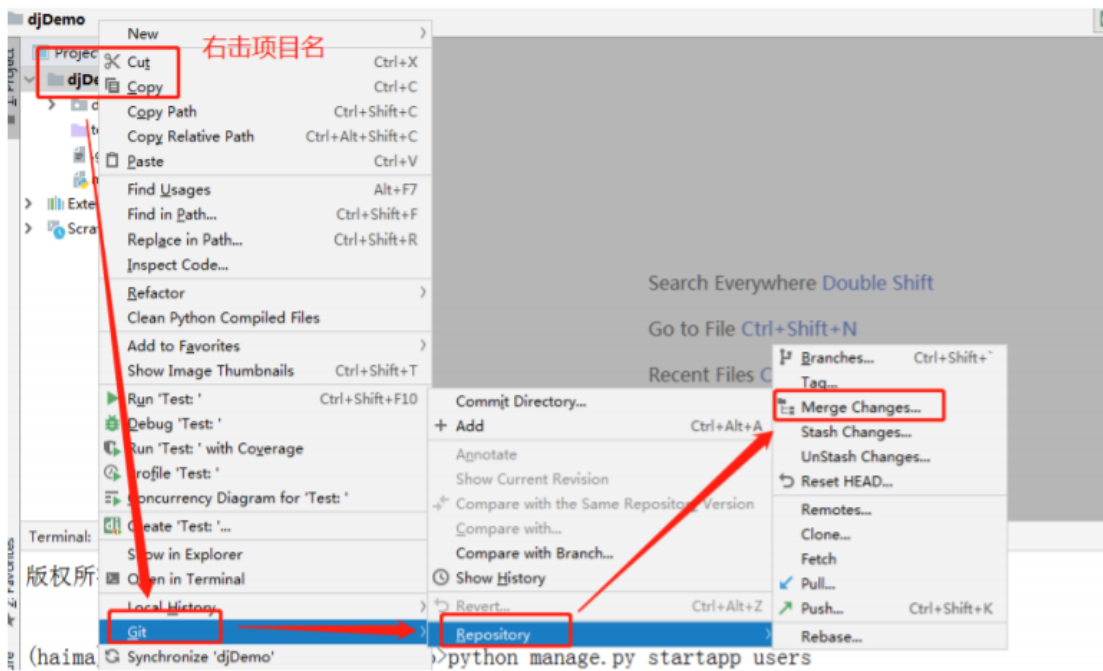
djDemo

Project
djDe
Exte
Scra
1: Project
Terminal:
版权所
(haima
2: Favorites

右击项目名

New
Cut Ctrl+X
Copy Ctrl+C
Copy Path Ctrl+Shift+C
Copy Relative Path Ctrl+Alt+Shift+C
Paste Ctrl+V
Find Usages Alt+F7
Find in Path... Ctrl+Shift+F
Replace in Path... Ctrl+Shift+R
Inspect Code...
Refactor
Clean Python Compiled Files
Add to Favorites
Show Image Thumbnails Ctrl+Shift+T
Run 'Test: ' Ctrl+Shift+F10
Debug 'Test: '
Run 'Test: ' with Coverage
Profile 'Test: '
Concurrency Diagram for 'Test: '
Create 'Test: '...
Show in Explorer
Open in Terminal
Local History
Git
Synchronize 'djDemo'

Commit Directory...
Add Ctrl+Alt+A
Annotate
Show Current Revision
Compare with the Same Repository Version
Compare with...
Compare with Branch...
Show History
Revert... Ctrl+Alt+Z
Repository

Branches... Ctrl+Shift+`
Tag...
Merge Changes...
Stash Changes...
UnStash Changes...
Reset HEAD...
Remotes...
Clone...
Fetch
Pull...
Push... Ctrl+Shift+K
Rebase...

Search Everywhere Double Shift
Go to File Ctrl+Shift+N
Recent Files C

>python manage.py startapp users